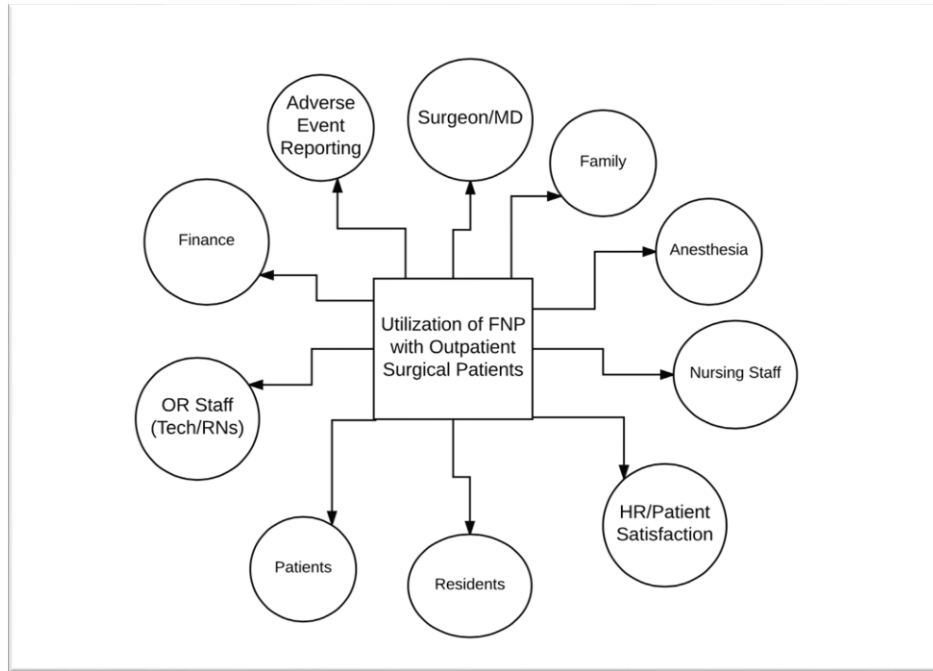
Utilization of FNP with Outpatient Surgical Patients

Adverse Event Reporting

Surgeon/MD

Family

Finance

Anesthesia

Nursing Staff

OR Staff (Tech/RNs)

HR/Patient Satisfaction

Patients

Residents